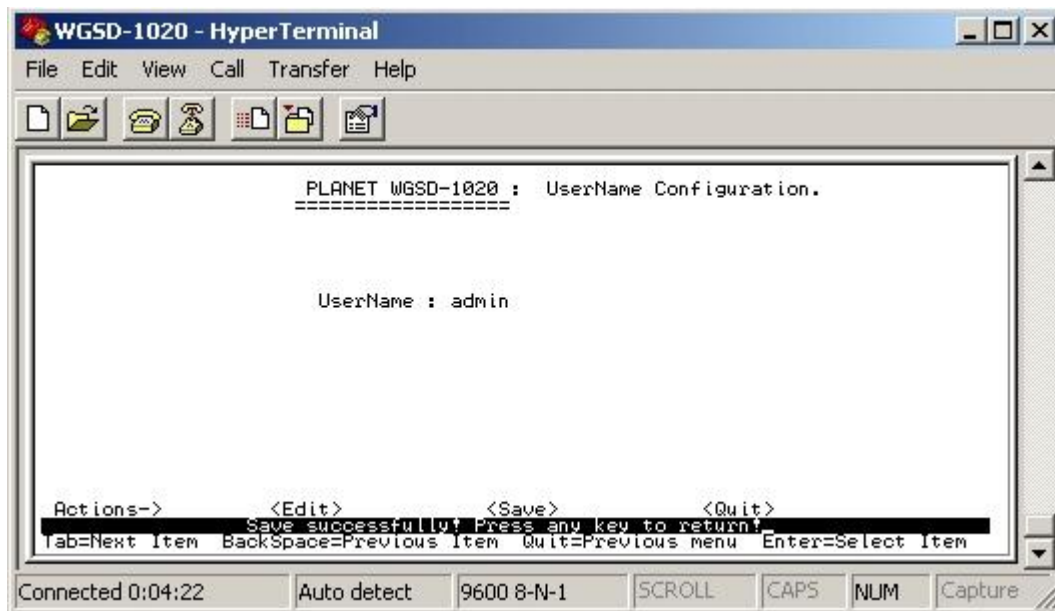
WGSD-1020 - HyperTerminal

File Edit View Call Transfer Help

PLANET WGSD-1020 : UserName Configuration.
===================

UserName : admin

Actions-> <Edit> <Save> <Quit>
Save successfully! Press any key to return!_
Tab=Next Item BackSpace=Previous Item Quit=Previous menu Enter=Select Item

Connected 0:04:22 | Auto detect | 9600 8-N-1 | SCROLL | CAPS | NUM | Capture